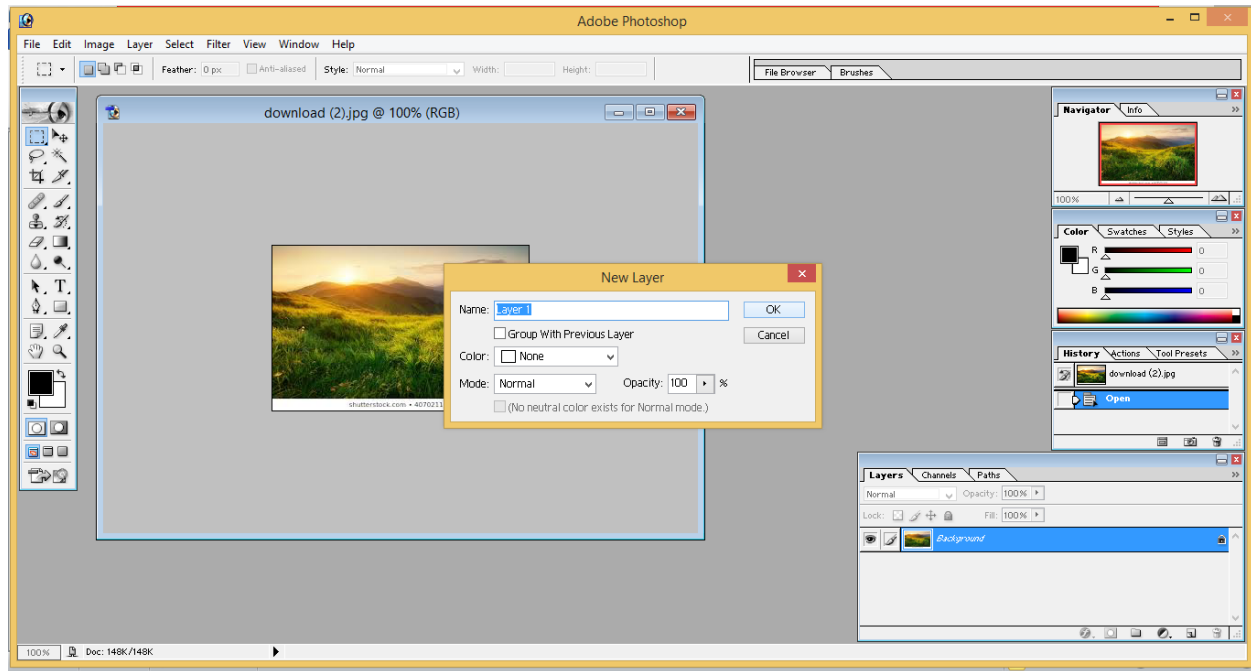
Adobe Photoshop

File Edit Image Layer Select Filter View Window Help

Feather: 0 px Anti-aliased Style: Normal Width: Height:

File Browser Brushes

download (2).jpg @ 100% (RGB)

shutterstock.com • 4070211

New Layer

Name: Layer 1 OK

Group With Previous Layer Cancel

Color: None

Mode: Normal Opacity: 100 %

(No neutral color exists for Normal mode.)

Navigator Info

100%

Color Swatches Styles

R 0

G 0

B 0

History Actions Tool Presets

download (2).jpg

Open

Layers Channels Paths

Normal Opacity: 100%

Lock: Fill: 100%

Background

100% Doc: 148K/148K